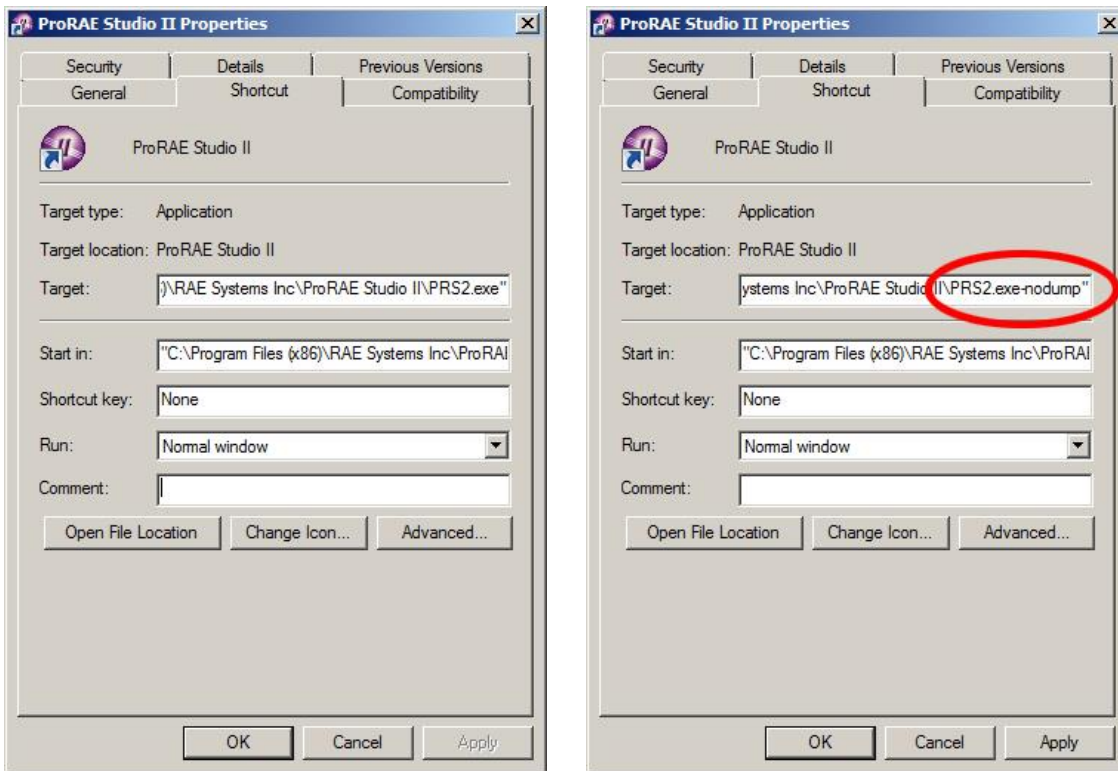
ProRAE Studio II Properties

Security | Details | Previous Versions
General | Shortcut | Compatibility

ProRAE Studio II

Target type: Application

Target location: ProRAE Studio II

Target: :)\RAE Systems Inc\ProRAE Studio II\PRS2.exe"

Start in: "C:\Program Files (x86)\RAE Systems Inc\ProRAI

Shortcut key: None

Run: Normal window

Comment:

Open File Location | Change Icon... | Advanced...

OK | Cancel | Apply

ProRAE Studio II Properties

Security | Details | Previous Versions
General | Shortcut | Compatibility

ProRAE Studio II

Target type: Application

Target location: ProRAE Studio II

Target: ystems Inc\ProRAE Studio II\PRS2.exe-nodump"

Start in: "C:\Program Files (x86)\RAE Systems Inc\ProRAI

Shortcut key: None

Run: Normal window

Comment:

Open File Location | Change Icon... | Advanced...

OK | Cancel | Apply